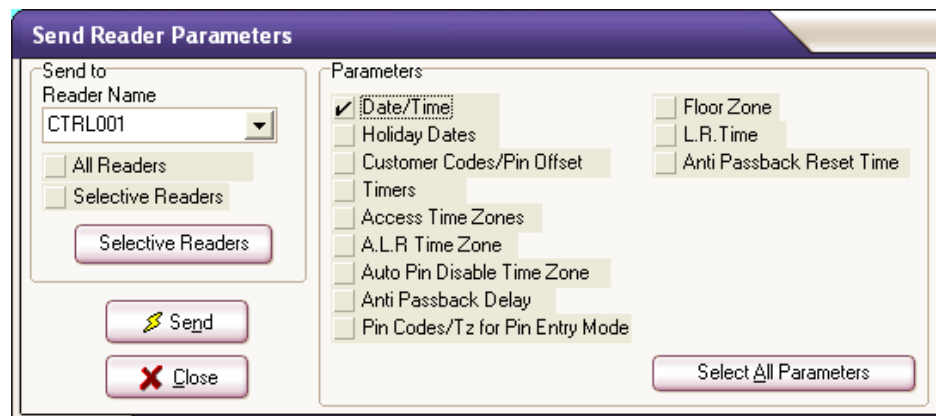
Send Reader Parameters

Send to
Reader Name
CTRL001
All Readers
Selective Readers
Selective Readers

Send
Close

Parameters
✓ Date/Time
Holiday Dates
Customer Codes/Pin Offset
Timers
Access Time Zones
A.L.R Time Zone
Auto Pin Disable Time Zone
Anti Passback Delay
Pin Codes/Tz for Pin Entry Mode

Floor Zone
L.R.Time
Anti Passback Reset Time

Select All Parameters